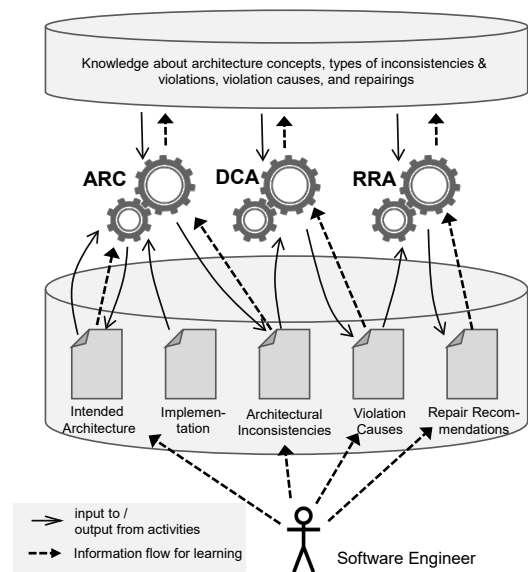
Knowledge about architecture concepts, types of inconsistencies & violations, violation causes, and repairings

ARC

DCA

RRA

Intended Architecture

Implementation

Architectural Inconsistencies

Violation Causes

Repair Recommendations

input to / output from activities

Information flow for learning

Software Engineer